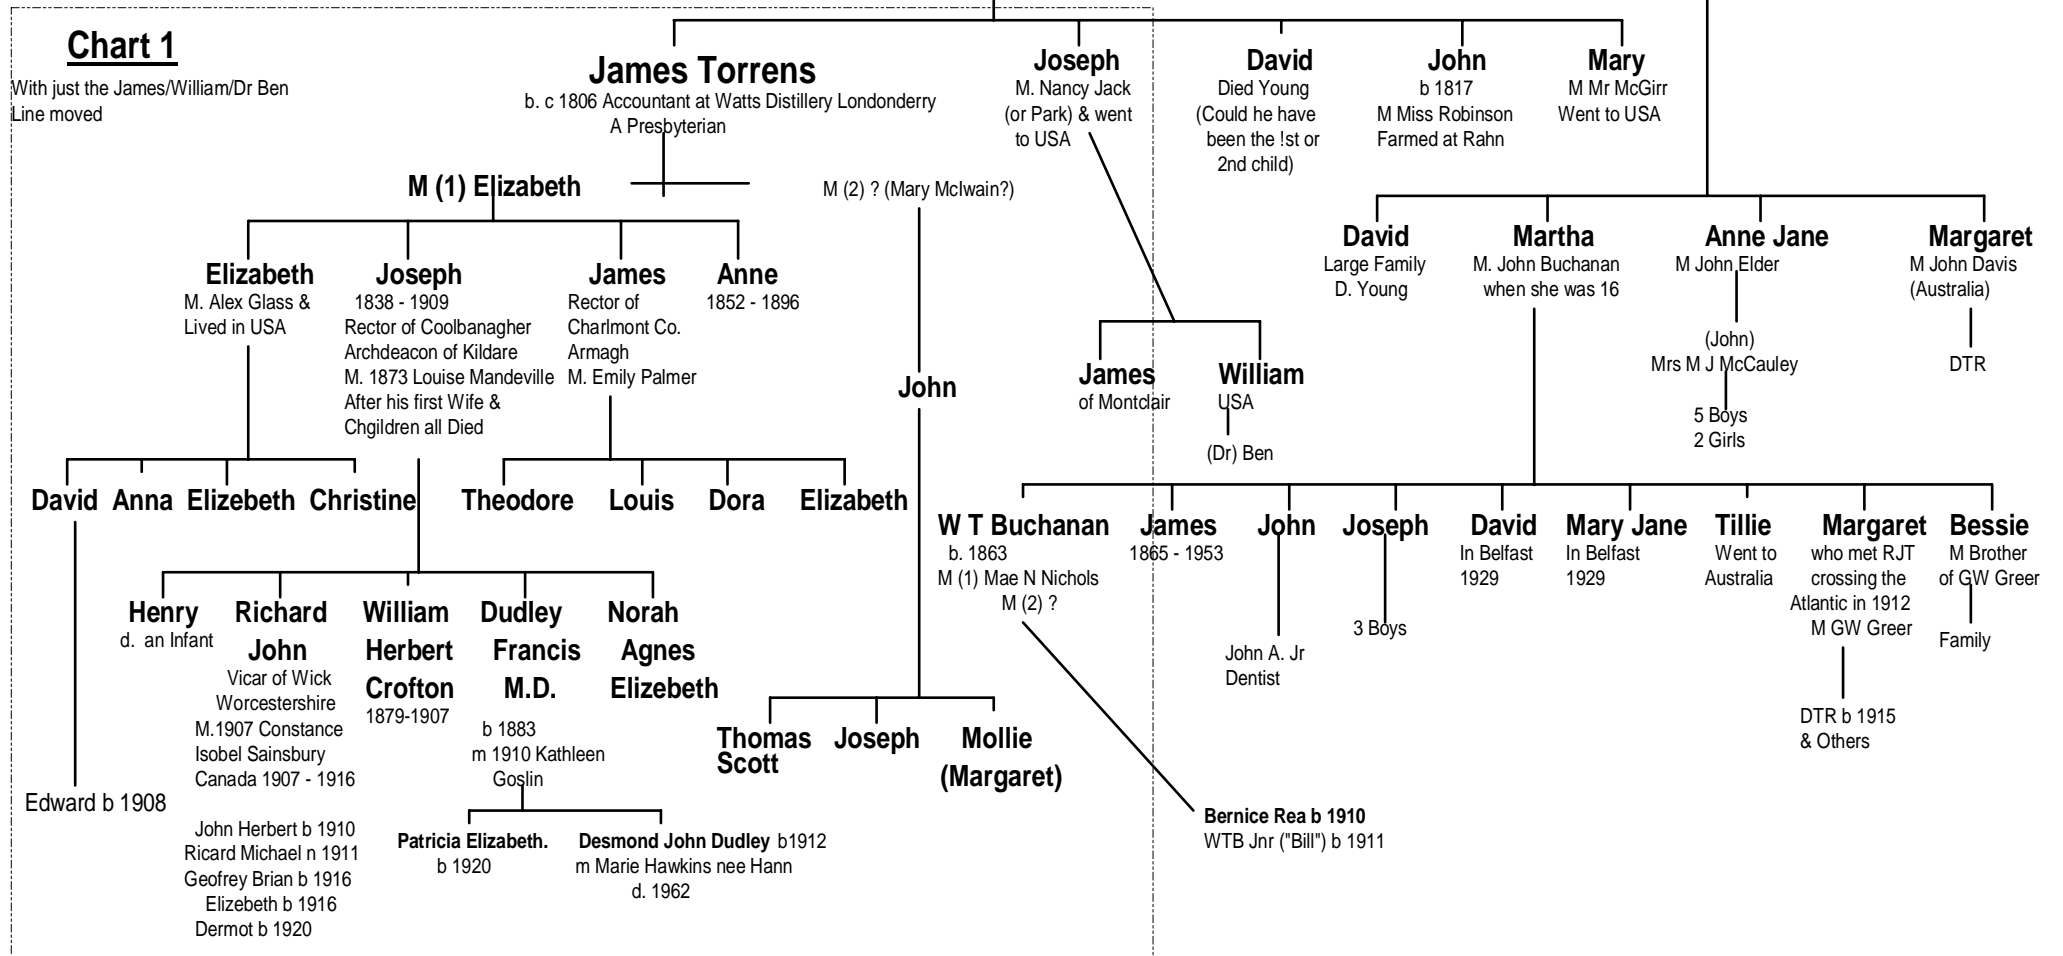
Chart 1

With just the James/William/Dr Ben Line moved

James Torrens
b. c 1806 Accountant at Watts Distillery Londonderry
A Presbyterian

Joseph
M. Nancy Jack (or Park) & went to USA

David
Died Young (Could he have been the !st or 2nd child)

John
b 1817
M Miss Robinson
Farmed at Rahn

Mary
M Mr McGirr
Went to USA

M (1) Elizabeth

M (2) ? (Mary McIwain?)

David
Large Family
D. Young

Martha
M. John Buchanan when she was 16

Anne Jane
M John Elder

(John)
Mrs M J McCauley

5 Boys
2 Girls

Margaret
M John Davis
(Australia)

DTR

Elizabeth
M. Alex Glass & Lived in USA

Joseph
1838 - 1909
Rector of Coolbanagher
Archdeacon of Kildare
M. 1873 Louise Mandeville
After his first Wife & Chgildren all Died

James
Rector of Charlmont Co. Armagh
M. Emily Palmer

Anne
1852 - 1896

John

James
of Montclair

William
USA

(Dr) Ben

David

Anna

Elizebeth

Christine

Theodore

Louis

Dora

Elizabeth

Edward b 1908

Henry
d. an Infant

Richard John
Vicar of Wick
Worcestershire
M.1907 Constance Isobel Sainsbury
Canada 1907 - 1916

John Herbert b 1910
Ricard Michael n 1911
Geofrey Brian b 1916
Elizebeth b 1916
Dermot b 1920

William Herbert Crofton
1879-1907

Dudley Francis M.D.
b 1883
m 1910 Kathleen Goslin

Patricia Elizabeth.
b 1920

Desmond John Dudley b1912
m Marie Hawkins nee Hann
d. 1962

Norah Agnes Elizebeth

Thomas Scott

Joseph

Mollie (Margaret)

W T Buchanan
b. 1863
M (1) Mae N Nichols
M (2) ?

Bernice Rea b 1910
WTB Jnr ("Bill") b 1911

James
1865 - 1953

John

John A. Jr
Dentist

Joseph

3 Boys

David
In Belfast
1929

Mary Jane
In Belfast
1929

Tillie
Went to Australia

Margaret
who met RJT crossing the Atlantic in 1912
M GW Greer

DTR b 1915
& Others

Bessie
M Brother of GW Greer

Family